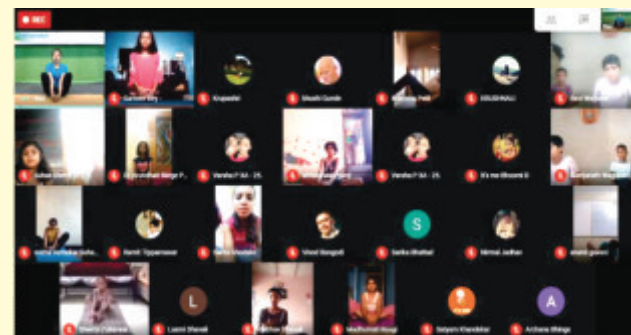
REC

Gurneet Sing
Krupasini
Shashi Gunde
KHUSHALI
Varsha P IIA - 25
Varsha P IIA - 25
It's me Bhoomi G
Harsh Tippanwar
Vinod Bangadi
S
Sarika Bhakhat
Nirmal Jadhav
L
Laxmi Shenoli
Madhumati Nayak
Satyam Khandekar
A
Archana Bhinge